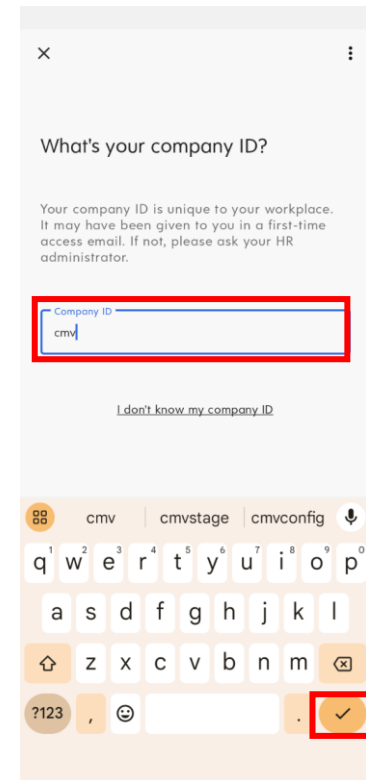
×

What's your company ID?

Your company ID is unique to your workplace. It may have been given to you in a first-time access email. If not, please ask your HR administrator.

Company ID
cmv

I don't know my company ID

cmv | cmvstage | cmvconfig

q 1 w 2 e 3 r 4 t 5 y 6 u 7 i 8 o 9 p 0
a s d f g h j k l
z x c v b n m
?123 , .